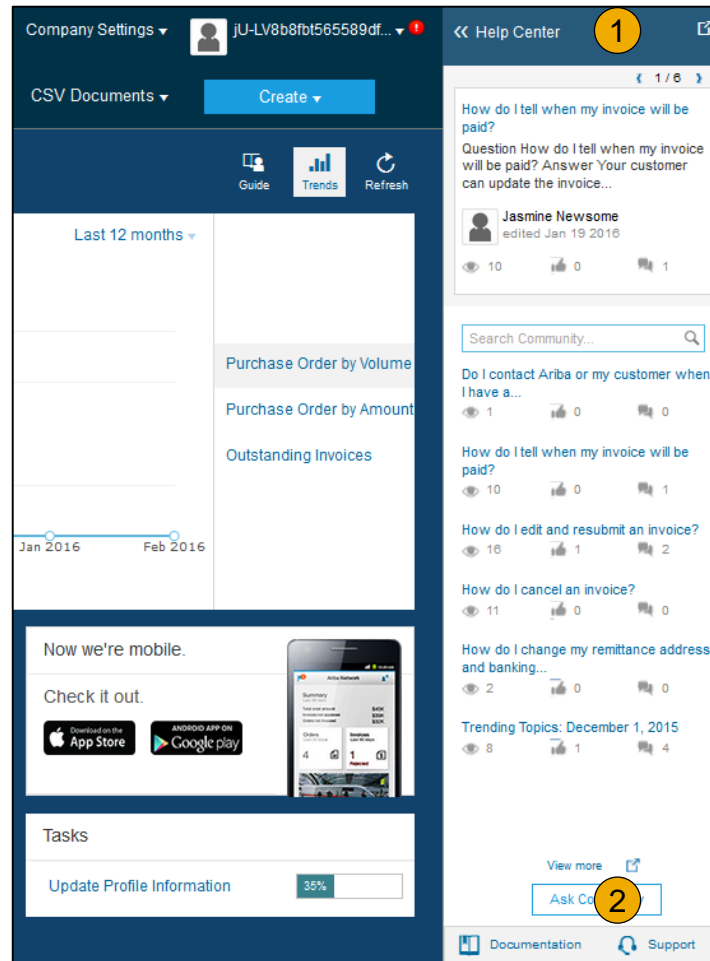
Company Settings ▾ jU-LV8b8fbt565589df... ▾ !

CSV Documents ▾ Create ▾

Guide Trends Refresh

Last 12 months ▾

Jan 2016 Feb 2016

Purchase Order by Volume

Purchase Order by Amount

Outstanding Invoices

Now we're mobile.

Check it out.

Download on the App Store

ANDROID APP ON Google play

Tasks

Update Profile Information 35%

« Help Center 1

‹ 1 / 6 ›

How do I tell when my invoice will be paid?

Question How do I tell when my invoice will be paid? Answer Your customer can update the invoice...

Jasmine Newsome
edited Jan 19 2016

10 0 1

Search Community...

Do I contact Ariba or my customer when I have a...
1 0 0

How do I tell when my invoice will be paid?
10 0 1

How do I edit and resubmit an invoice?
16 1 2

How do I cancel an invoice?
11 0 0

How do I change my remittance address and banking...
2 0 0

Trending Topics: December 1, 2015
8 1 4

View more

Ask Co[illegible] 2

Documentation Support